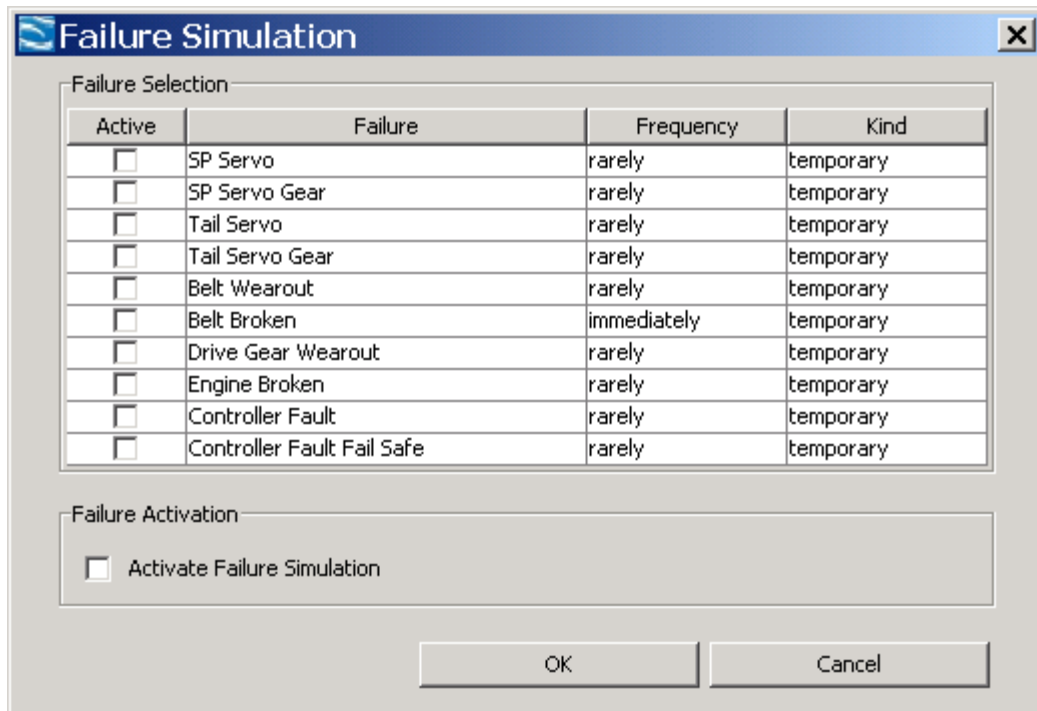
Failure Simulation

Failure Selection

| Active | Failure | Frequency | Kind |
|---|---|---|---|
| ☐ | SP Servo | rarely | temporary |
| ☐ | SP Servo Gear | rarely | temporary |
| ☐ | Tail Servo | rarely | temporary |
| ☐ | Tail Servo Gear | rarely | temporary |
| ☐ | Belt Wearout | rarely | temporary |
| ☐ | Belt Broken | immediately | temporary |
| ☐ | Drive Gear Wearout | rarely | temporary |
| ☐ | Engine Broken | rarely | temporary |
| ☐ | Controller Fault | rarely | temporary |
| ☐ | Controller Fault Fail Safe | rarely | temporary |

Failure Activation

☐ Activate Failure Simulation

OK Cancel